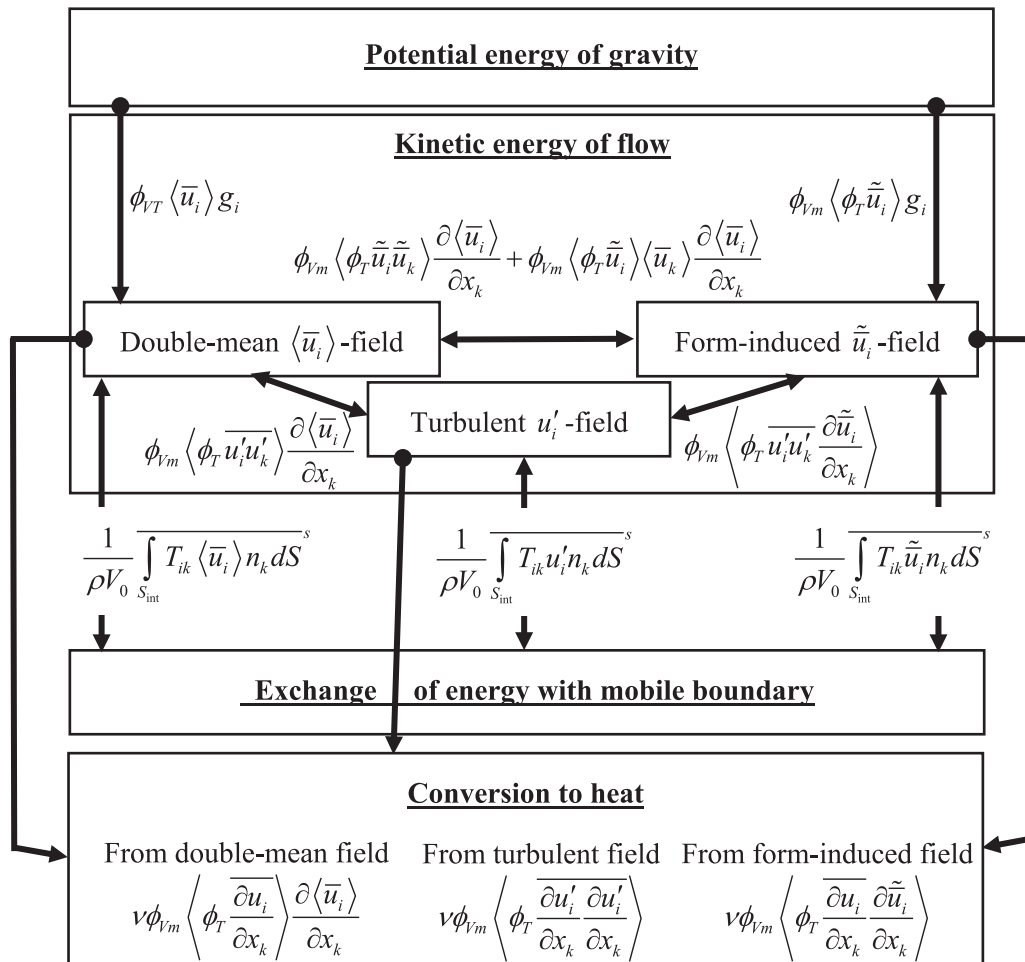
Potential energy of gravity

Kinetic energy of flow

$\phi_{VT}\left\langle \overline{u}_i \right\rangle g_i$

$\phi_{Vm}\left\langle \phi_T \tilde{\overline{u}}_i \right\rangle g_i$

$\phi_{Vm}\left\langle \phi_T \tilde{\overline{u}}_i \tilde{\overline{u}}_k \right\rangle \frac{\partial \left\langle \overline{u}_i \right\rangle}{\partial x_k} + \phi_{Vm}\left\langle \phi_T \tilde{\overline{u}}_i \right\rangle \left\langle \overline{u}_k \right\rangle \frac{\partial \left\langle \overline{u}_i \right\rangle}{\partial x_k}$

Double-mean $\left\langle \overline{u}_i \right\rangle$-field

Form-induced $\tilde{\overline{u}}_i$-field

Turbulent $u_i'$-field

$\phi_{Vm}\left\langle \phi_T \overline{u_i' u_k'} \right\rangle \frac{\partial \left\langle \overline{u}_i \right\rangle}{\partial x_k}$

$\phi_{Vm}\left\langle \phi_T \overline{u_i' u_k'} \frac{\partial \tilde{\overline{u}}_i}{\partial x_k} \right\rangle$

$\frac{1}{\rho V_0} \overline{\int_{S_{\text{int}}} T_{ik} \left\langle \overline{u}_i \right\rangle n_k dS}^s$

$\frac{1}{\rho V_0} \overline{\int_{S_{\text{int}}} T_{ik} u_i' n_k dS}^s$

$\frac{1}{\rho V_0} \overline{\int_{S_{\text{int}}} T_{ik} \tilde{\overline{u}}_i n_k dS}^s$

Exchange of energy with mobile boundary

Conversion to heat

From double-mean field
$\nu\phi_{Vm}\left\langle \phi_T \frac{\overline{\partial u_i}}{\partial x_k} \right\rangle \frac{\partial \left\langle \overline{u}_i \right\rangle}{\partial x_k}$

From turbulent field
$\nu\phi_{Vm}\left\langle \phi_T \frac{\overline{\partial u_i'}}{\partial x_k} \frac{\partial u_i'}{\partial x_k} \right\rangle$

From form-induced field
$\nu\phi_{Vm}\left\langle \phi_T \frac{\overline{\partial u_i}}{\partial x_k} \frac{\partial \tilde{\overline{u}}_i}{\partial x_k} \right\rangle$